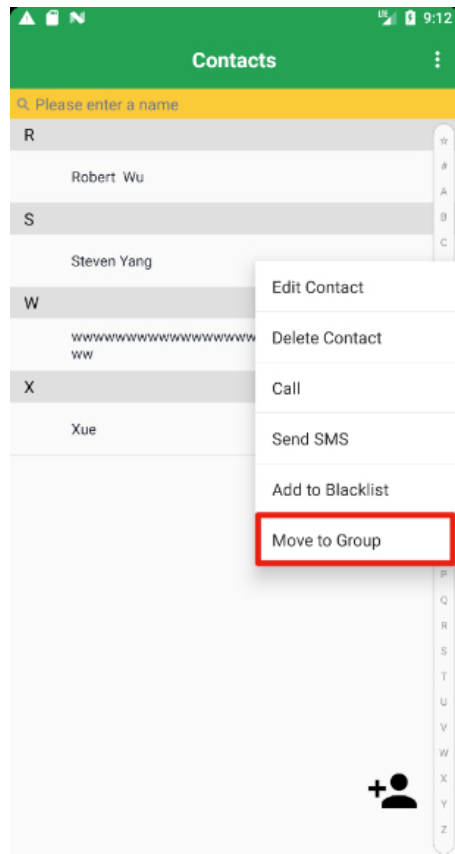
9:12

Contacts

Please enter a name

R

Robert Wu

S

Steven Yang

W

wwwwwwwwwwwwwwwwww ww

X

Xue

☆ # A B C

Edit Contact

Delete Contact

Call

Send SMS

Add to Blacklist

Move to Group

P Q R S T U V W X Y Z